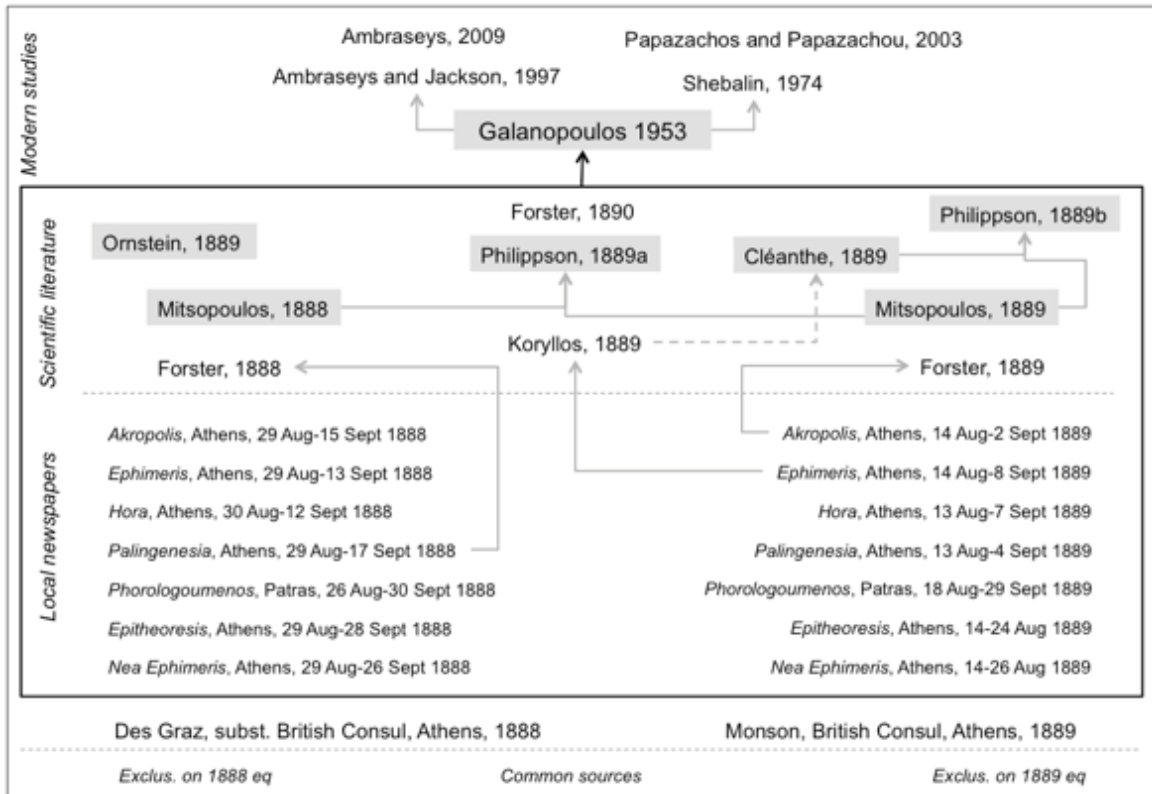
Modern studies

Ambraseys, 2009

Papazachos and Papazachou, 2003

Ambraseys and Jackson, 1997

Shebalin, 1974

Galanopoulos 1953

Scientific literature

Forster, 1890

Philippson, 1889b

Ornstein, 1889

Philippson, 1889a

Cléanthe, 1889

Mitsopoulos, 1888

Mitsopoulos, 1889

Koryllos, 1889

Forster, 1888

Forster, 1889

Local newspapers

*Akropolis*, Athens, 29 Aug-15 Sept 1888

*Ephimeris*, Athens, 29 Aug-13 Sept 1888

*Hora*, Athens, 30 Aug-12 Sept 1888

*Palingenesia*, Athens, 29 Aug-17 Sept 1888

*Phorologoumenos*, Patras, 26 Aug-30 Sept 1888

*Epitheoresis*, Athens, 29 Aug-28 Sept 1888

*Nea Ephimeris*, Athens, 29 Aug-26 Sept 1888

*Akropolis*, Athens, 14 Aug-2 Sept 1889

*Ephimeris*, Athens, 14 Aug-8 Sept 1889

*Hora*, Athens, 13 Aug-7 Sept 1889

*Palingenesia*, Athens, 13 Aug-4 Sept 1889

*Phorologoumenos*, Patras, 18 Aug-29 Sept 1889

*Epitheoresis*, Athens, 14-24 Aug 1889

*Nea Ephimeris*, Athens, 14-26 Aug 1889

Des Graz, subst. British Consul, Athens, 1888

Monson, British Consul, Athens, 1889

*Exclus. on 1888 eq*

*Common sources*

*Exclus. on 1889 eq*